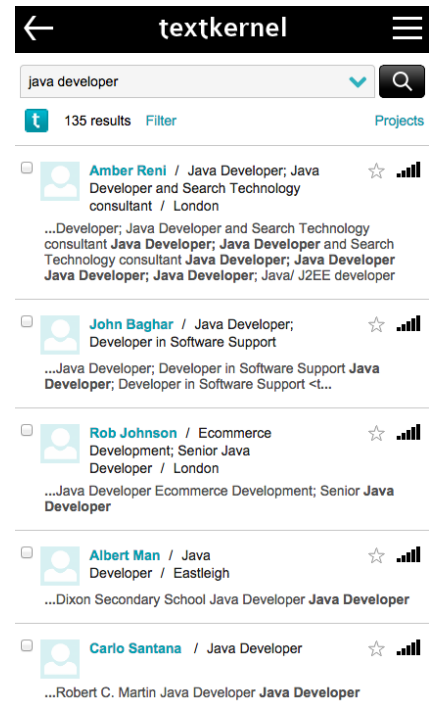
textkernel

java developer

t 135 results Filter Projects

Amber Reni / Java Developer; Java Developer and Search Technology consultant / London

...Developer; Java Developer and Search Technology consultant **Java Developer; Java Developer** and Search Technology consultant **Java Developer; Java Developer Java Developer; Java Developer**; Java/ J2EE developer

John Baghar / Java Developer; Developer in Software Support

...Java Developer; Developer in Software Support **Java Developer**; Developer in Software Support <t...

Rob Johnson / Ecommerce Development; Senior Java Developer / London

...Java Developer Ecommerce Development; Senior **Java Developer**

Albert Man / Java Developer / Eastleigh

...Dixon Secondary School Java Developer **Java Developer**

Carlo Santana / Java Developer

...Robert C. Martin Java Developer **Java Developer**